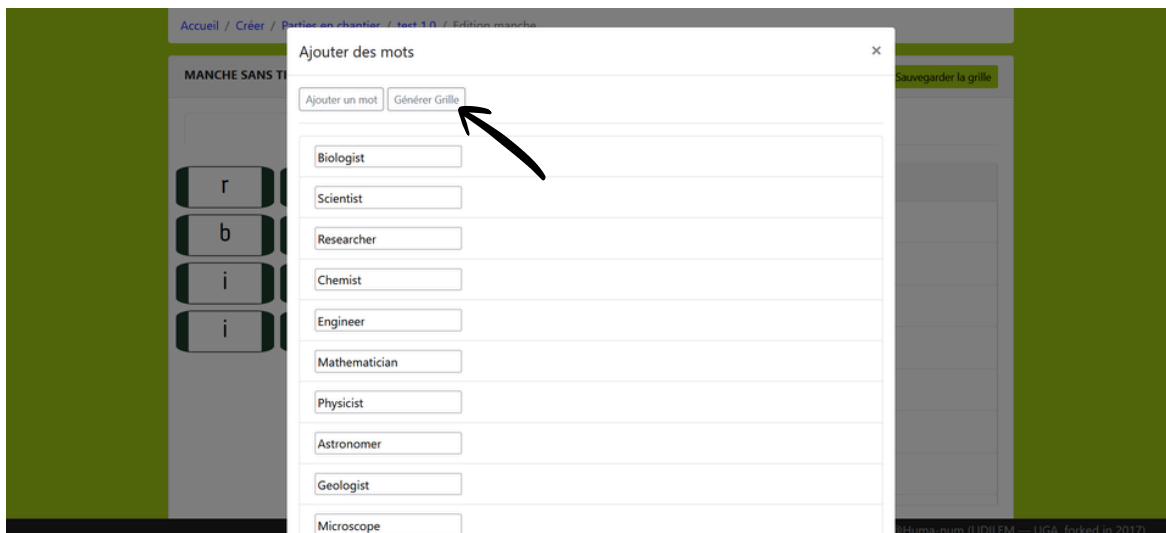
Accueil / Créer / Parties en chantier / test 1.0 / Edition manche

MANCHE SANS TI

Sauvegarder la grille

r
b
i
i

Ajouter des mots

×

Ajouter un mot
Générer Grille

Biologist
Scientist
Researcher
Chemist
Engineer
Mathematician
Physicist
Astronomer
Geologist
Microscope

@Huma-num (LIDILEM — UGA, forked in 2017)